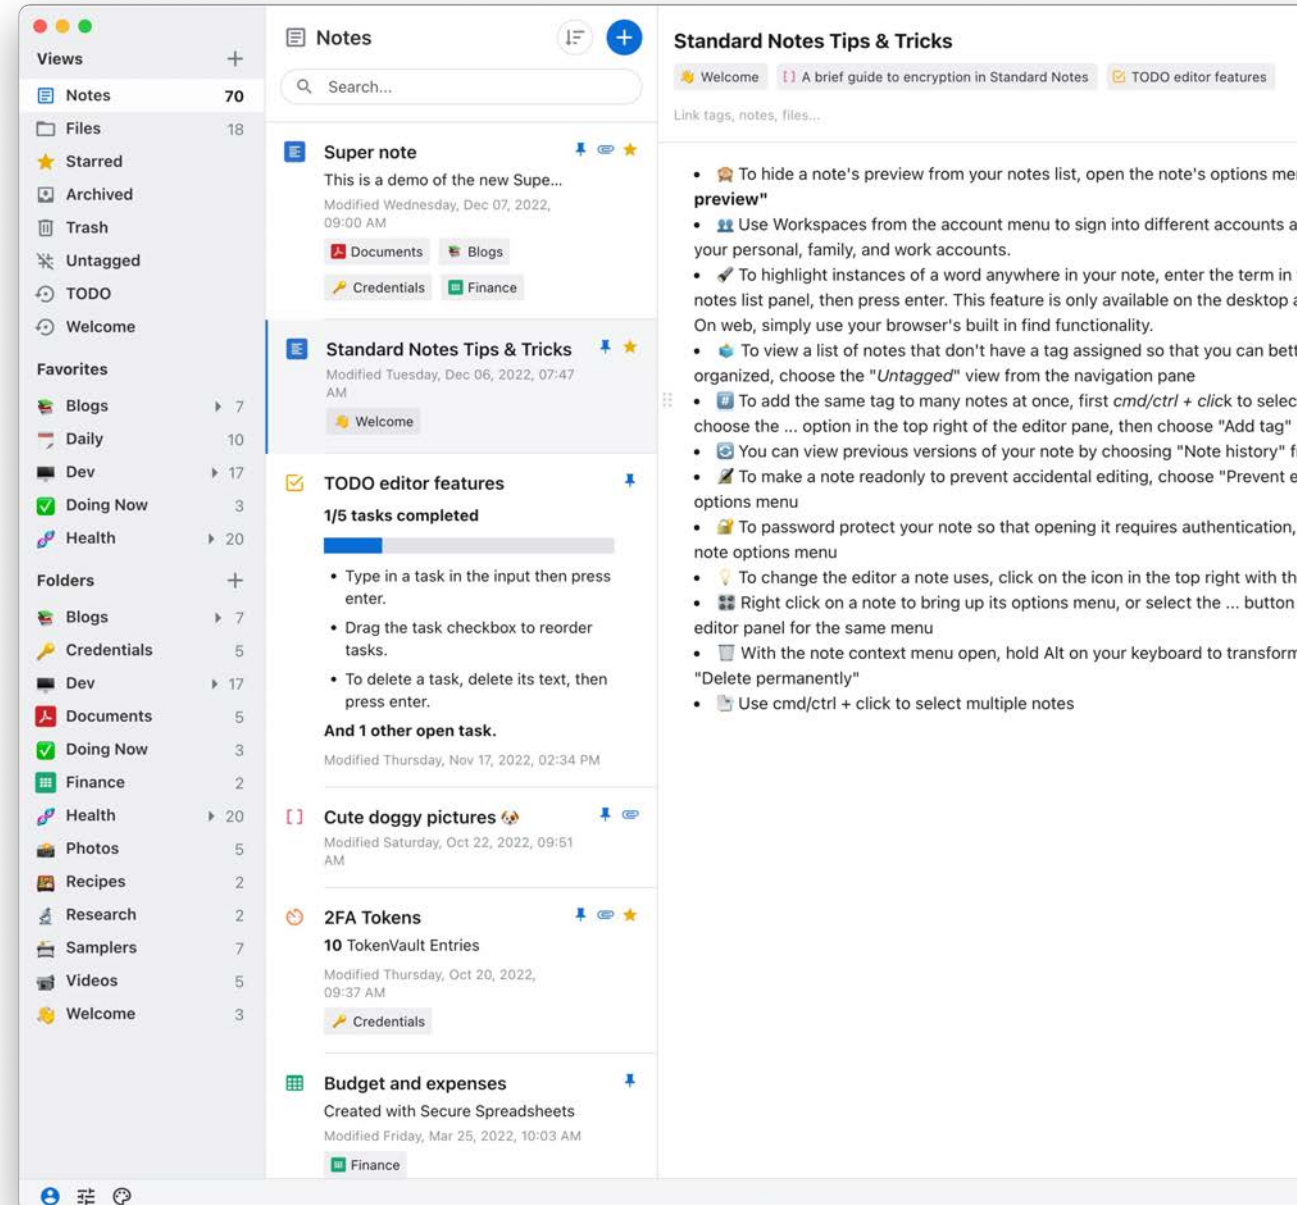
Views +

Notes 70
Files 18
Starred
Archived
Trash
Untagged
TODO
Welcome

Favorites

Blogs 7
Daily 10
Dev 17
Doing Now 3
Health 20

Folders +

Blogs 7
Credentials 5
Dev 17
Documents 5
Doing Now 3
Finance 2
Health 20
Photos 5
Recipes 2
Research 2
Samplers 7
Videos 5
Welcome 3

Notes

Search...

Super note
This is a demo of the new Supe...
Modified Wednesday, Dec 07, 2022, 09:00 AM
Documents Blogs
Credentials Finance

Standard Notes Tips & Tricks
Modified Tuesday, Dec 06, 2022, 07:47 AM
Welcome

TODO editor features
1/5 tasks completed
• Type in a task in the input then press enter.
• Drag the task checkbox to reorder tasks.
• To delete a task, delete its text, then press enter.
And 1 other open task.
Modified Thursday, Nov 17, 2022, 02:34 PM

Cute doggy pictures
Modified Saturday, Oct 22, 2022, 09:51 AM

2FA Tokens
10 TokenVault Entries
Modified Thursday, Oct 20, 2022, 09:37 AM
Credentials

Budget and expenses
Created with Secure Spreadsheets
Modified Friday, Mar 25, 2022, 10:03 AM
Finance

Standard Notes Tips & Tricks
Welcome A brief guide to encryption in Standard Notes TODO editor features
Link tags, notes, files...

• To hide a note's preview from your notes list, open the note's options me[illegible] preview"
• Use Workspaces from the account menu to sign into different accounts a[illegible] your personal, family, and work accounts.
• To highlight instances of a word anywhere in your note, enter the term in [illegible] notes list panel, then press enter. This feature is only available on the desktop a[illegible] On web, simply use your browser's built in find functionality.
• To view a list of notes that don't have a tag assigned so that you can bett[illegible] organized, choose the "Untagged" view from the navigation pane
• To add the same tag to many notes at once, first cmd/ctrl + click to selec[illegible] choose the ... option in the top right of the editor pane, then choose "Add tag"
• You can view previous versions of your note by choosing "Note history" f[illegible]
• To make a note readonly to prevent accidental editing, choose "Prevent e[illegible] options menu
• To password protect your note so that opening it requires authentication, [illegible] note options menu
• To change the editor a note uses, click on the icon in the top right with th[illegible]
• Right click on a note to bring up its options menu, or select the ... button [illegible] editor panel for the same menu
• With the note context menu open, hold Alt on your keyboard to transform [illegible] "Delete permanently"
• Use cmd/ctrl + click to select multiple notes